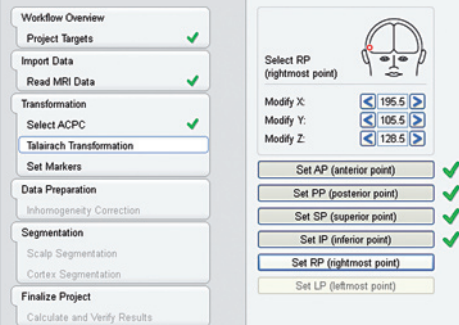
Workflow Overview
Project Targets

Import Data
Read MRI Data

Transformation
Select ACPC
Talairach Transformation
Set Markers

Data Preparation
Inhomogeneity Correction

Segmentation
Scalp Segmentation
Cortex Segmentation

Finalize Project
Calculate and Verify Results

Select RP
(rightmost point)

Modify X: 195.5
Modify Y: 105.5
Modify Z: 128.5

Set AP (anterior point)
Set PP (posterior point)
Set SP (superior point)
Set IP (inferior point)
Set RP (rightmost point)
Set LP (leftmost point)